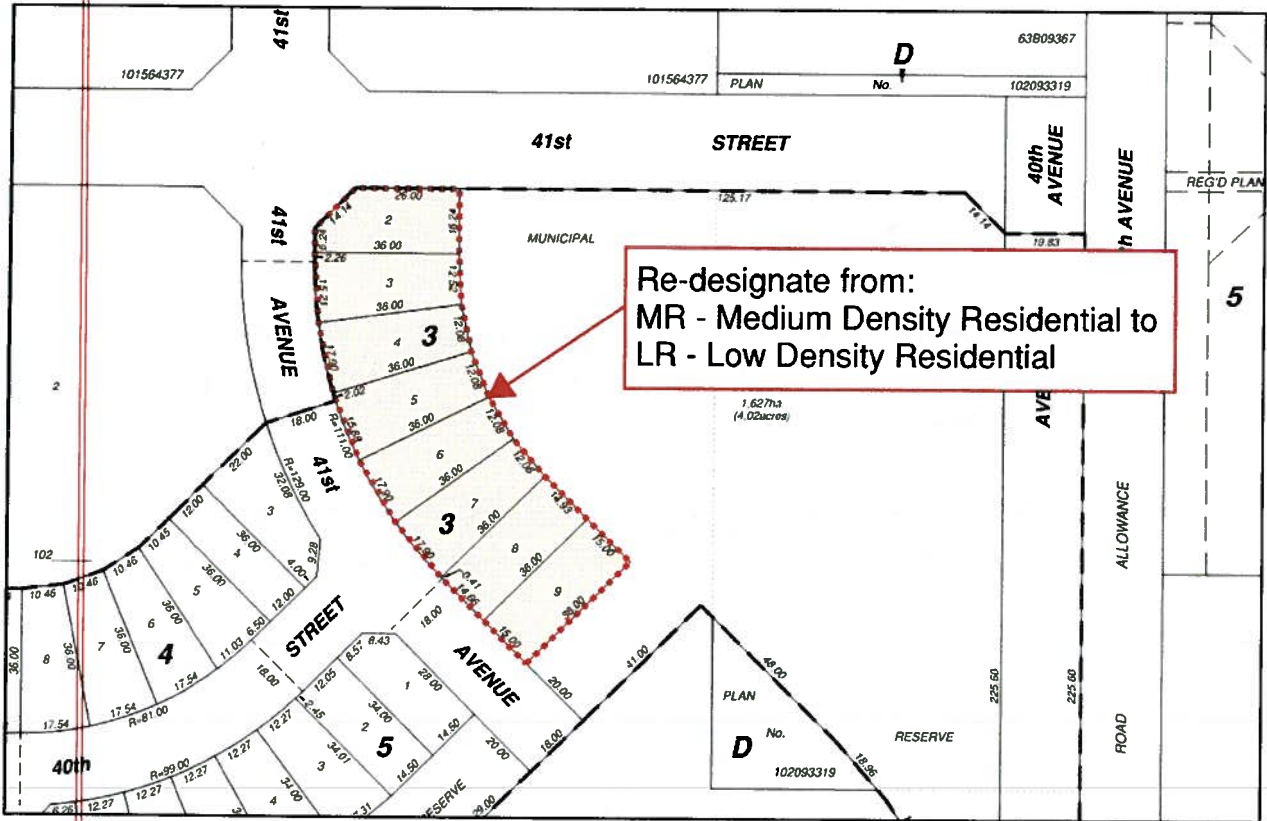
41st

101564377

D

63B09367

101564377 PLAN No. 102093319

41st STREET

40th AVENUE

th AVENUE

REG'D PLAN

41st

AVENUE

26.00
14.14
16.24
2
36.00
2.26
3
12.51
36.00
4
36.00
2.02
5
36.00
6
36.00
7
36.00
8
36.00
9
36.00
15.00
14.93
12.08

3

3

MUNICIPAL

125.17

14.14

19.83

Re-designate from:
MR - Medium Density Residential to
LR - Low Density Residential

5

2

1.627ha
(4.02acres)

AVE

ALLOWANCE

18.00
R=111.00
15.68

41st

R=129.00
32.06
3
22.00
12.00
10.45
36.00
36.00
4
5
36.00
6
36.00
7
36.00
8
4
102
10.46
10.46
10.45
4.00
9.28
12.00
6.50
11.03
17.54
17.54
R=81.00
17.54

STREET

0.41
14.66
18.00
15.00

8.43
8.57
1
28.00
34.00
2
34.01
3
12.05
12.45
12.27
12.27
5
14.50
14.50
20.00
18.00

AVENUE

20.00
41.00

PLAN
48.00
No.
D
102093319
18.96

RESERVE

225.60
225.60

ROAD

40th

R=99.00
12.27
12.27
12.27
34.00
4
6.26
RESERVE
29.00